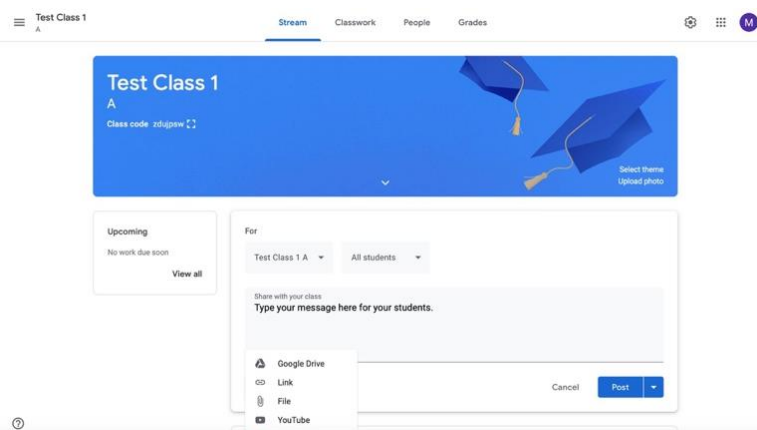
Test Class 1
A

Stream Classwork People Grades

M

Test Class 1
A
Class code zdujpsw

Select theme
Upload photo

Upcoming
No work due soon
View all

For
Test Class 1 A
All students

Share with your class
Type your message here for your students.

Google Drive
Link
File
YouTube

Cancel
Post

?